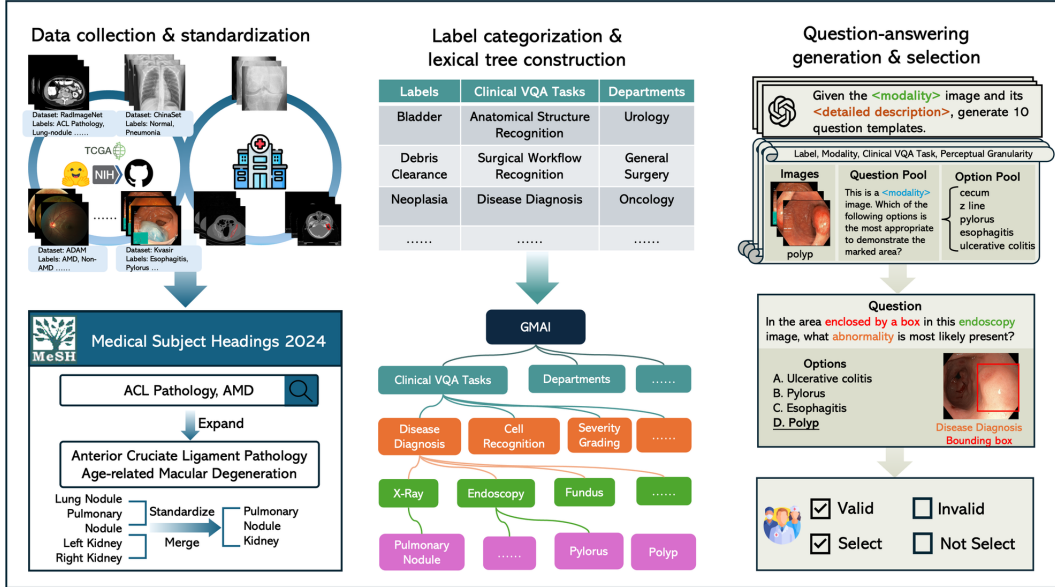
Data collection & standardization

Dataset: RadImageNet
Labels: ACL Pathology, Lung-nodule ......

Dataset: ChinaSet
Labels: Normal, Pneumonia

TCGA

NIH

Dataset: ADAM
Labels: AMD, Non-AMD ......

......

Dataset: Kvasir
Labels: Esophagitis, Pylorus ...

MeSH

Medical Subject Headings 2024

ACL Pathology, AMD

Expand

Anterior Cruciate Ligament Pathology
Age-related Macular Degeneration

Lung Nodule
Pulmonary Nodule
Left Kidney
Right Kidney

Standardize

Merge

Pulmonary Nodule
Kidney

Label categorization & lexical tree construction

| Labels | Clinical VQA Tasks | Departments |
|---|---|---|
| Bladder | Anatomical Structure Recognition | Urology |
| Debris Clearance | Surgical Workflow Recognition | General Surgery |
| Neoplasia | Disease Diagnosis | Oncology |
| ...... | ...... | ...... |

GMAI

Clinical VQA Tasks
Departments
......

Disease Diagnosis
Cell Recognition
Severity Grading
......

X-Ray
Endoscopy
Fundus
......

Pulmonary Nodule
......
Pylorus
Polyp

Question-answering generation & selection

Given the <modality> image and its <detailed description>, generate 10 question templates.

Label, Modality, Clinical VQA Task, Perceptual Granularity

Images
Question Pool
Option Pool

This is a <modality> image. Which of the following options is the most appropriate to demonstrate the marked area?

cecum
z line
pylorus
esophagitis
ulcerative colitis

polyp

Question
In the area enclosed by a box in this endoscopy image, what abnormality is most likely present?

Options
A. Ulcerative colitis
B. Pylorus
C. Esophagitis
D. Polyp

Disease Diagnosis
Bounding box

Valid
Invalid
Select
Not Select